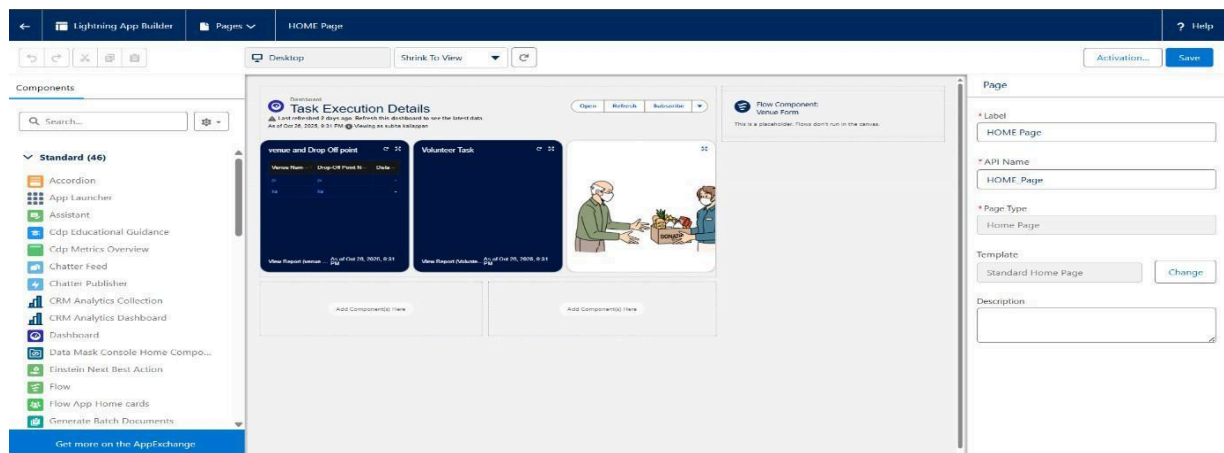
Lightning App Builder | Pages | HOME Page | ? Help

Desktop | Shrink To View | Activation... | Save

Components

Search...

Standard (46)

Accordion
App Launcher
Assistant
Cdp Educational Guidance
Cdp Metrics Overview
Chatter Feed
Chatter Publisher
CRM Analytics Collection
CRM Analytics Dashboard
Dashboard
Data Mask Console Home Compo...
Einstein Next Best Action
Flow
Flow App Home cards
Generate Batch Documents

Get more on the AppExchange

Dashboard
Task Execution Details
Last refreshed 2 days ago. Refresh this dashboard to see the latest data.
As of Oct 26, 2025, 9:31 PM Viewing as subha kaliappan

Open | Refresh | Subscribe

Flow Component: Venue Form
This is a placeholder. Flows don't run in the canvas.

venue and Drop Off point
Venue Nam... | Drop-Off Point N... | Date...
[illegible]
View Report (venue... As of Oct 26, 2025, 9:31 PM

Volunteer Task
View Report (Volunte... As of Oct 26, 2025, 9:31 PM

DONATE

Add Component(s) Here
Add Component(s) Here

Page

*Label
HOME Page

*API Name
HOME_Page

*Page Type
Home Page

Template
Standard Home Page | Change

Description